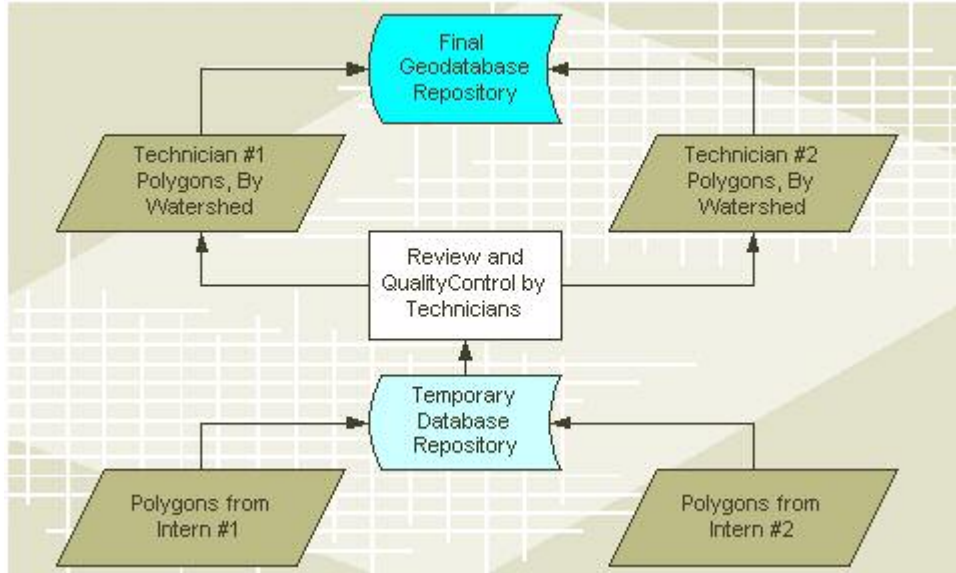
Final Geodatabase Repository

Technician #1 Polygons, By Watershed

Technician #2 Polygons, By Watershed

Review and QualityControl by Technicians

Temporary Database Repository

Polygons from Intern #1

Polygons from Intern #2